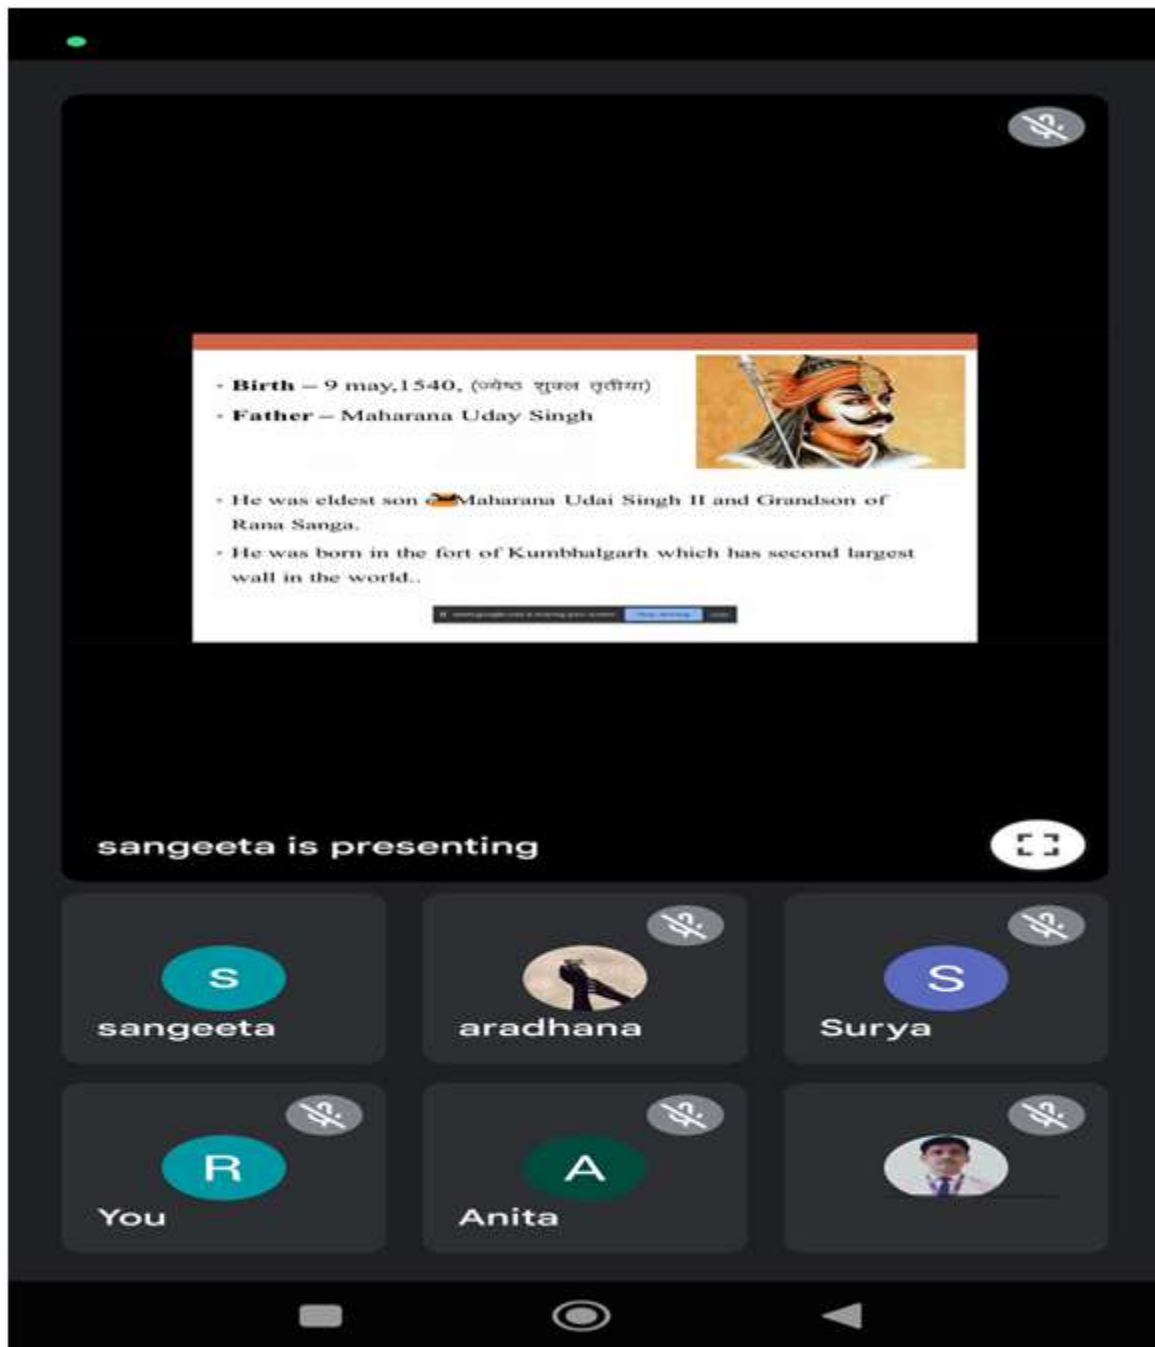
• Birth – 9 may,1540, (ज्येष्ठ शुक्ल तृतीया)
• Father – Maharana Uday Singh

• He was eldest son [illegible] Maharana Udai Singh II and Grandson of Rana Sanga.
• He was born in the fort of Kumbhalgarh which has second largest wall in the world..

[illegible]

sangeeta is presenting

S
sangeeta

aradhana

S
Surya

R
You

A
Anita